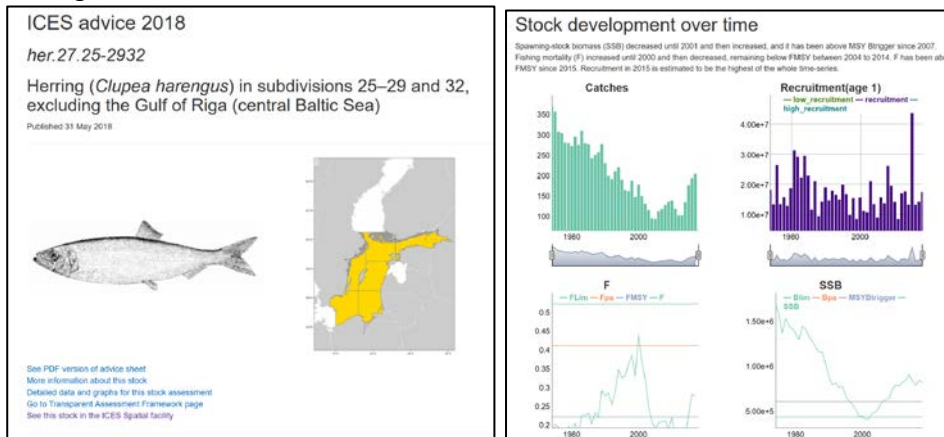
ICES advice 2018

her.27.25-2932

Herring (Clupea harengus) in subdivisions 25–29 and 32, excluding the Gulf of Riga (central Baltic Sea)

Published 31 May 2018

See PDF version of advice sheet
More information about this stock
Detailed data and graphs for this stock assessment
Go to Transparent Assessment Framework page
See this stock in the ICES Spatial facility

Stock development over time

Spawning-stock biomass (SSB) decreased until 2001 and then increased, and it has been above MSY Btrigger since 2007. Fishing mortality (F) increased until 2000 and then decreased, remaining below FMSY between 2004 to 2014. F has been ab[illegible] FMSY since 2015. Recruitment in 2015 is estimated to be the highest of the whole time-series.

Catches

350
300
250
200
150
100

1980 2000

Recruitment(age 1)

— low_recruitment — recruitment — high_recruitment

4.00e+7
3.00e+7
2.00e+7
1.00e+7

1980 2000

F

— FLim — Fpa — FMSY — F

0.5
0.45
0.4
0.35
0.3
0.25
0.2

1980 2000

SSB

— Blim — Bpa — MSYBtrigger — SSB

1.50e+6
1.00e+6
5.00e+5

1980 2000